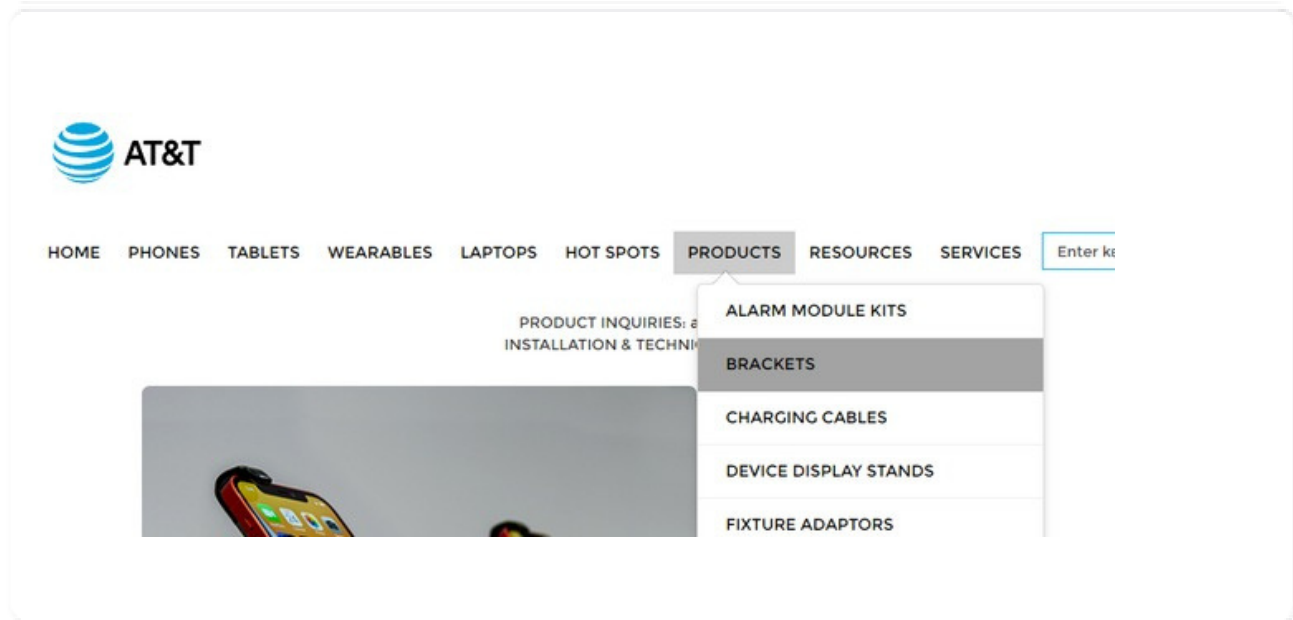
AT&T

HOME PHONES TABLETS WEARABLES LAPTOPS HOT SPOTS PRODUCTS RESOURCES SERVICES Enter k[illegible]

PRODUCT INQUIRIES: a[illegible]
INSTALLATION & TECHN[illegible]

ALARM MODULE KITS
BRACKETS
CHARGING CABLES
DEVICE DISPLAY STANDS
FIXTURE ADAPTORS